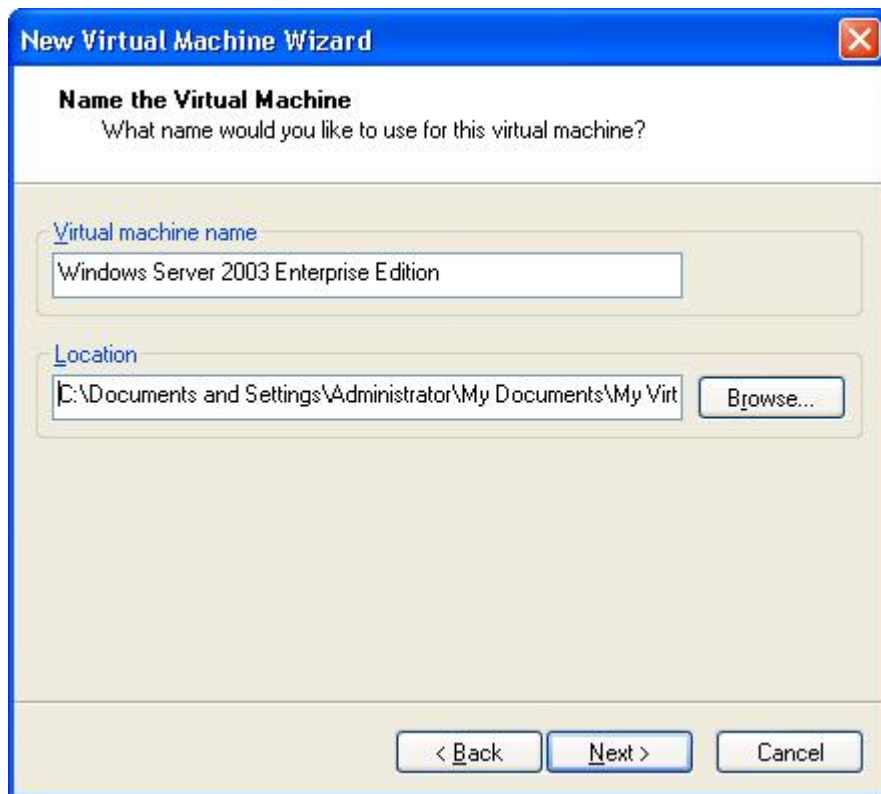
New Virtual Machine Wizard

Name the Virtual Machine
What name would you like to use for this virtual machine?

Virtual machine name
Windows Server 2003 Enterprise Edition

Location
C:\Documents and Settings\Administrator\My Documents\My Virt

Browse...

< Back
Next >
Cancel